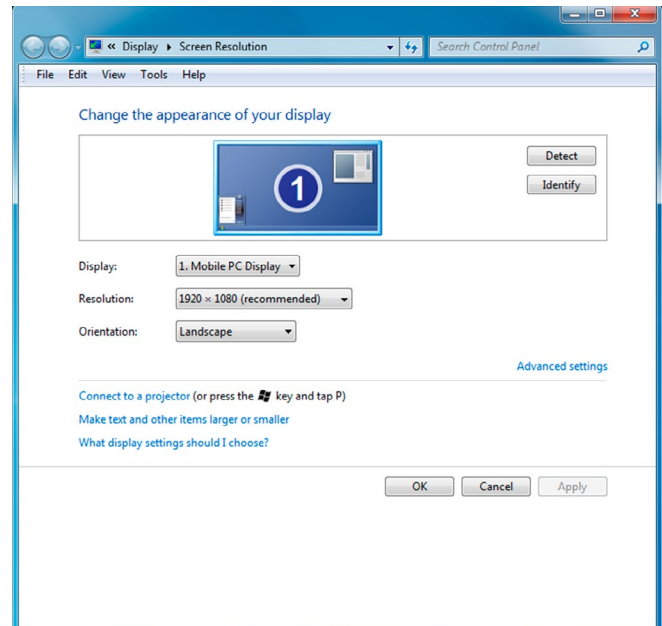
« Display ▸ Screen Resolution

Search Control Panel

File Edit View Tools Help

Change the appearance of your display

1

Detect

Identify

Display: 1. Mobile PC Display

Resolution: 1920 × 1080 (recommended)

Orientation: Landscape

Advanced settings

Connect to a projector (or press the key and tap P)

Make text and other items larger or smaller

What display settings should I choose?

OK Cancel Apply